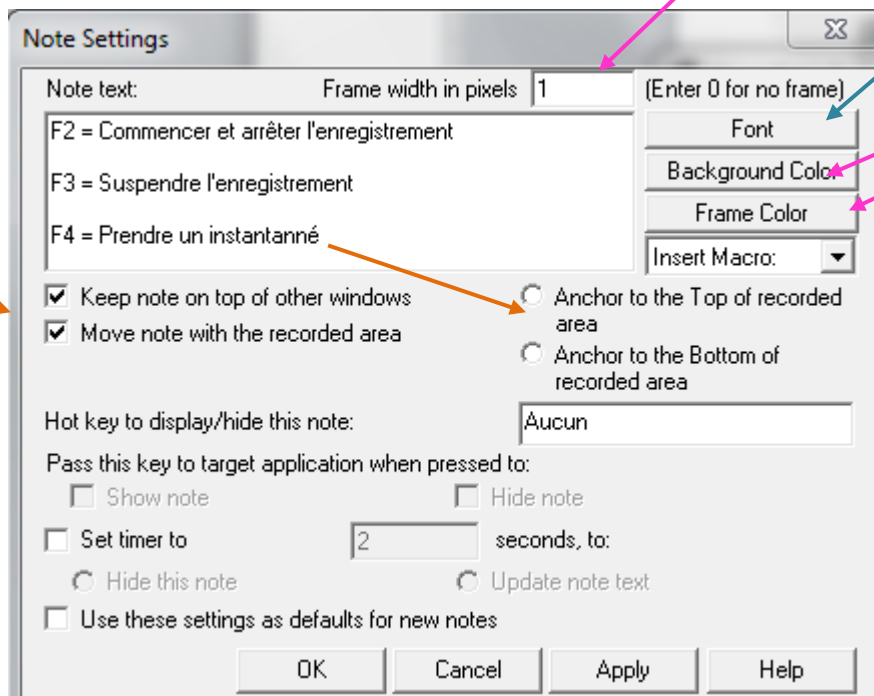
Note Settings

Note text:

Frame width in pixels 1

(Enter 0 for no frame)

F2 = Commencer et arrêter l'enregistrement

F3 = Suspendre l'enregistrement

F4 = Prendre un instantanné

Font

Background Color

Frame Color

Insert Macro:

Keep note on top of other windows

Move note with the recorded area

Anchor to the Top of recorded area

Anchor to the Bottom of recorded area

Hot key to display/hide this note:

Aucun

Pass this key to target application when pressed to:

Show note

Hide note

Set timer to

2

seconds, to:

Hide this note

Update note text

Use these settings as defaults for new notes

OK

Cancel

Apply

Help